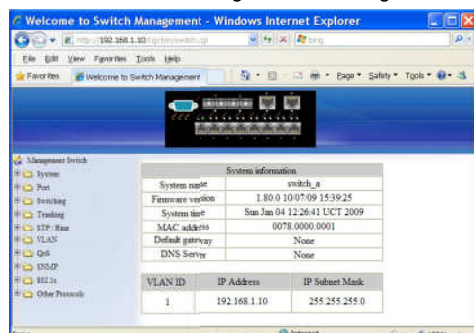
Welcome to Switch Management - Windows Internet Explorer

http://192.168.1.10/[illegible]

Bing

File Edit View Favorites Tools Help

Favorites

Welcome to Switch Management

Page Safety Tools

Management Switch
System
Port
Switching
Trunking
STP / Rstp
VLAN
QoS
SNMP
802.1x
Other Protocols

| System information | |
|---|---|
| System name | switch_a |
| Firmware version | 1.80.0 10/07/09 15:39:25 |
| System time | Sun Jan 04 12:26:41 UCT 2009 |
| MAC address | 0078.0000.0001 |
| Default gateway | None |
| DNS Server | None |

| VLAN ID | IP Address | IP Subnet Mask |
|---|---|---|
| 1 | 192.168.1.10 | 255.255.255.0 |

Internet